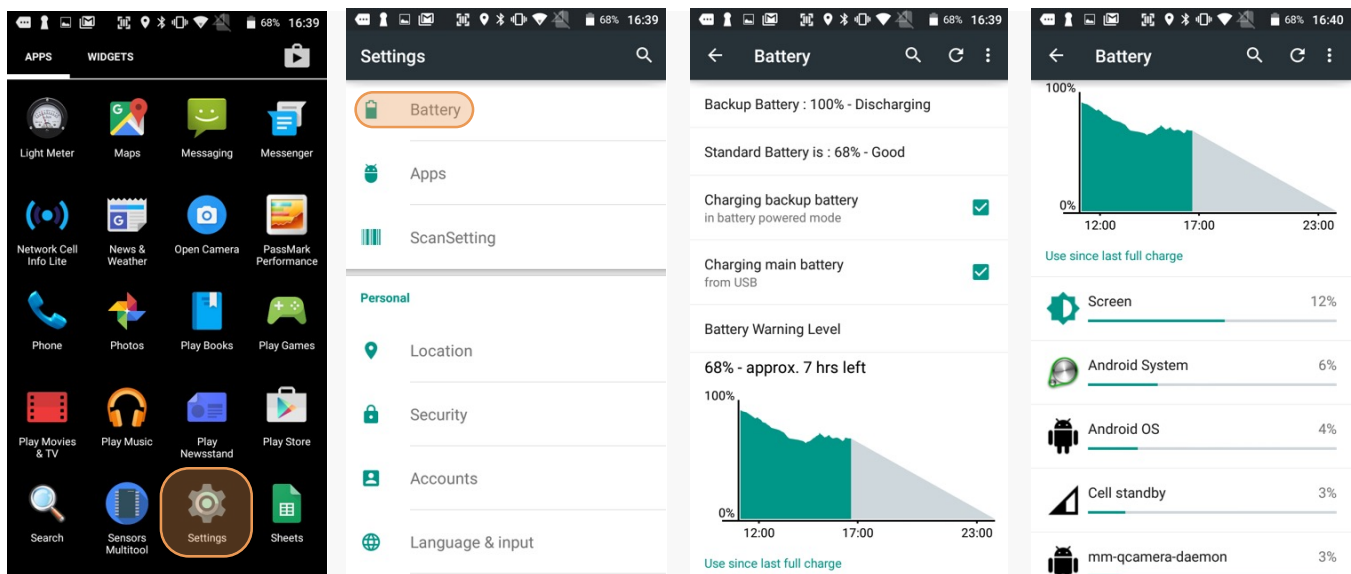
68% 16:39

APPS WIDGETS

Light Meter
Maps
Messaging
Messenger
Network Cell Info Lite
News & Weather
Open Camera
PassMark Performance
Phone
Photos
Play Books
Play Games
Play Movies & TV
Play Music
Play Newsstand
Play Store
Search
Sensors Multitool
Settings
Sheets

68% 16:39

Settings

Battery
Apps
ScanSetting
Personal
Location
Security
Accounts
Language & input

68% 16:39

Battery

Backup Battery : 100% - Discharging
Standard Battery is : 68% - Good
Charging backup battery
in battery powered mode
Charging main battery
from USB
Battery Warning Level
68% - approx. 7 hrs left
100%
0%
12:00
17:00
23:00
Use since last full charge

68% 16:40

Battery

100%
0%
12:00
17:00
23:00
Use since last full charge
Screen 12%
Android System 6%
Android OS 4%
Cell standby 3%
mm-qcamera-daemon 3%